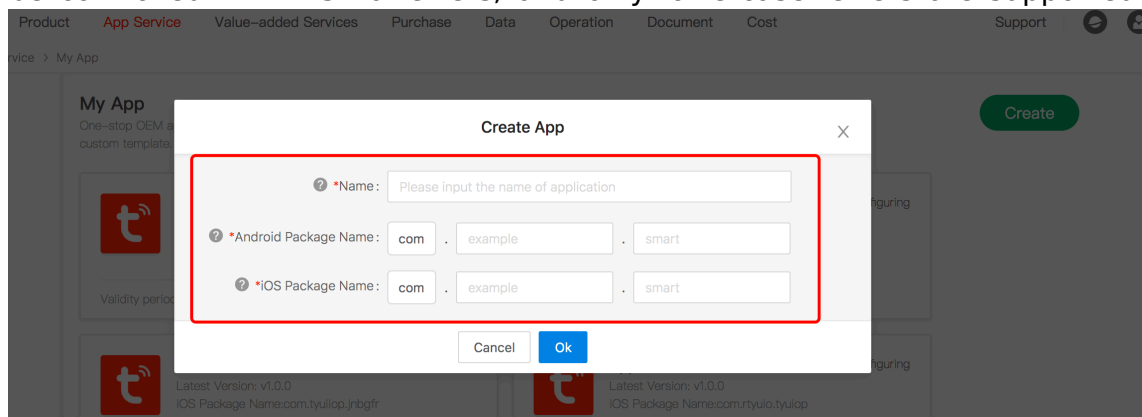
Product App Service Value-added Services Purchase Data Operation Document Cost Support

rvice > My App

My App

One-stop OEM a

custom template

Create

Create App

*Name : Please input the name of application

*Android Package Name : com . example . smart

*iOS Package Name : com . example . smart

Cancel Ok

Validity period

nfiguring

Latest Version: v1.0.0

iOS Package Name:com.tyuilop.jnbgfr

Latest Version: v1.0.0

iOS Package Name:com.rtyulo.tyulop

nfiguring